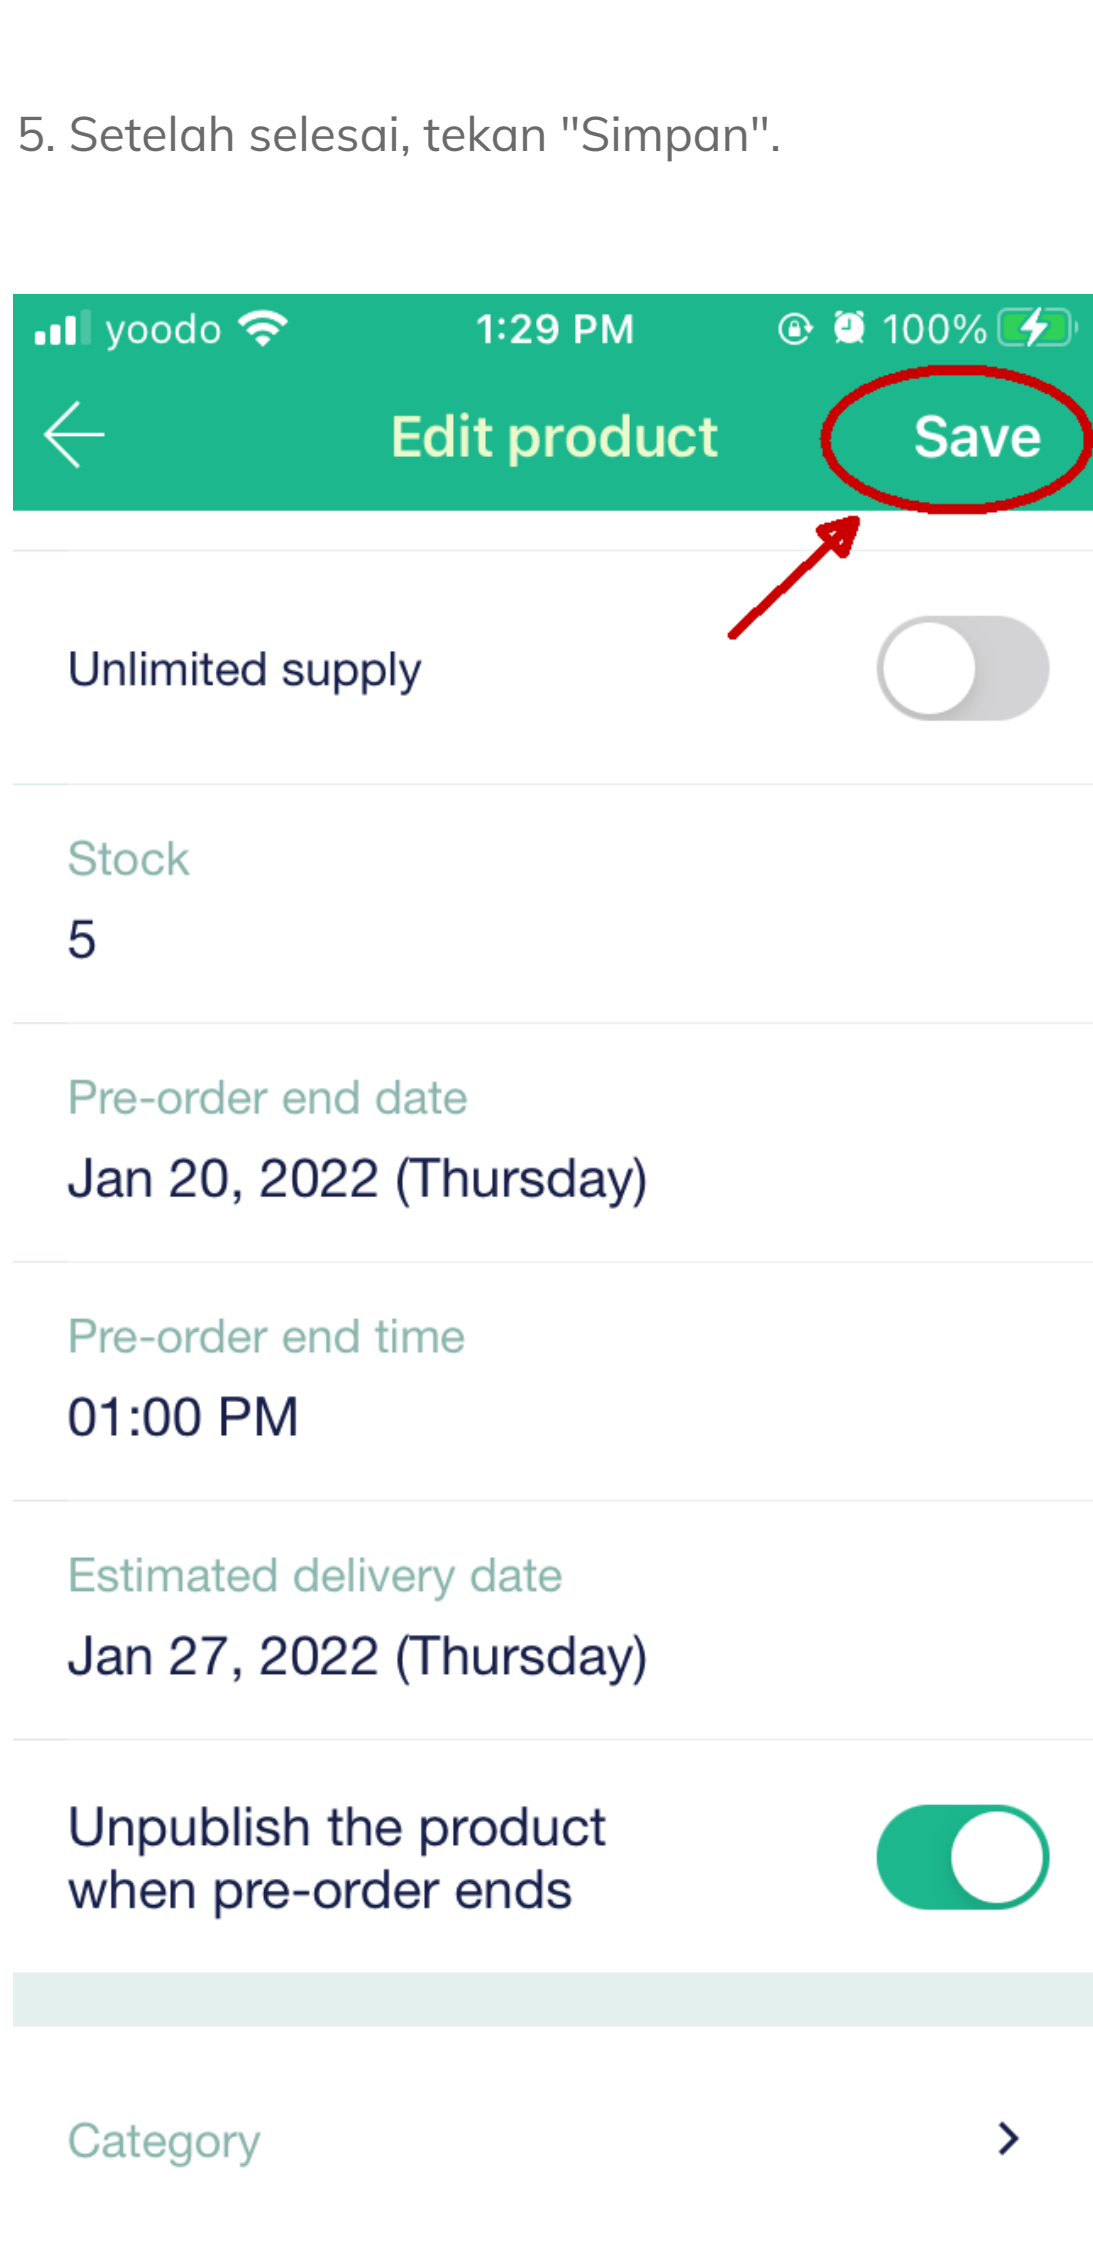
5. Setelah selesai, tekan "Simpan".

yoodo 1:29 PM 100%

Edit product Save

Unlimited supply

Stock
5

Pre-order end date
Jan 20, 2022 (Thursday)

Pre-order end time
01:00 PM

Estimated delivery date
Jan 27, 2022 (Thursday)

Unpublish the product when pre-order ends

Category